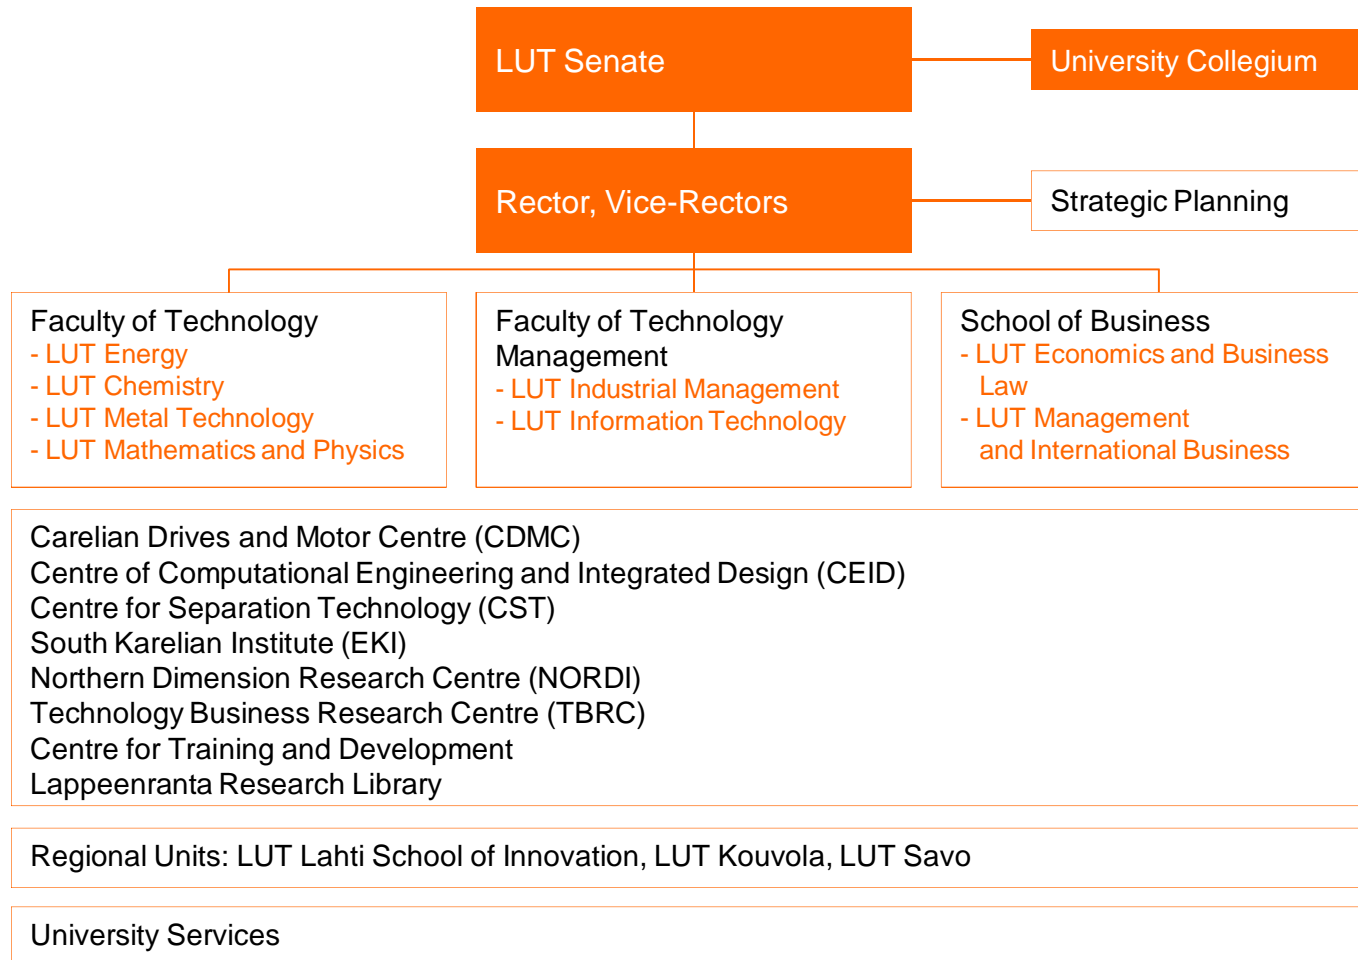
LUT Senate

University Collegium

Rector, Vice-Rectors

Strategic Planning

Faculty of Technology
- LUT Energy
- LUT Chemistry
- LUT Metal Technology
- LUT Mathematics and Physics

Faculty of Technology Management
- LUT Industrial Management
- LUT Information Technology

School of Business
- LUT Economics and Business Law
- LUT Management and International Business

Carelian Drives and Motor Centre (CDMC)
Centre of Computational Engineering and Integrated Design (CEID)
Centre for Separation Technology (CST)
South Karelian Institute (EKI)
Northern Dimension Research Centre (NORDI)
Technology Business Research Centre (TBRC)
Centre for Training and Development
Lappeenranta Research Library

Regional Units: LUT Lahti School of Innovation, LUT Kouvola, LUT Savo

University Services